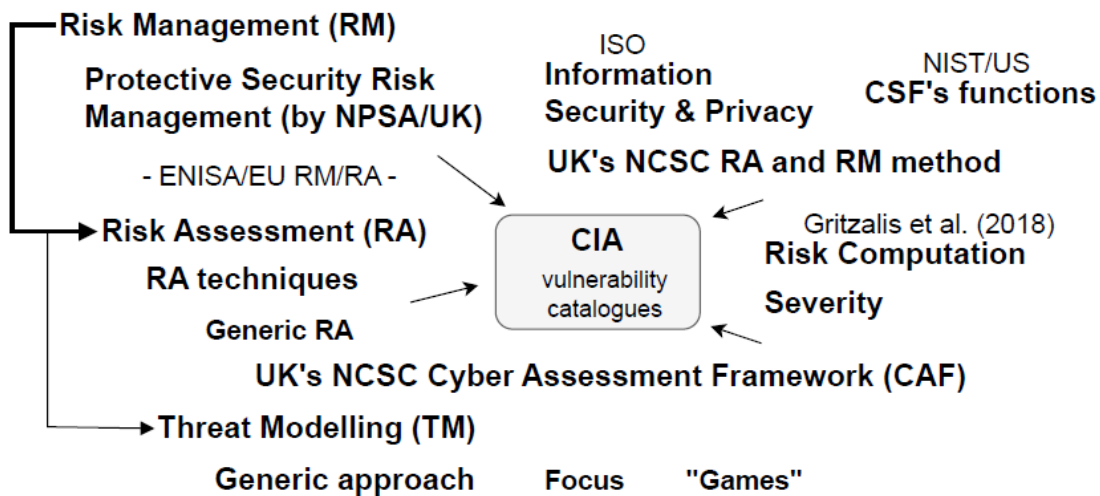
Risk Management (RM)

Protective Security Risk Management (by NPSA/UK)

- ENISA/EU RM/RA -

ISO
Information Security & Privacy

NIST/US
CSF's functions

UK's NCSC RA and RM method

Risk Assessment (RA)

RA techniques

Generic RA

CIA
vulnerability catalogues

Gritzalis et al. (2018)
Risk Computation

Severity

UK's NCSC Cyber Assessment Framework (CAF)

Threat Modelling (TM)

Generic approach Focus "Games"